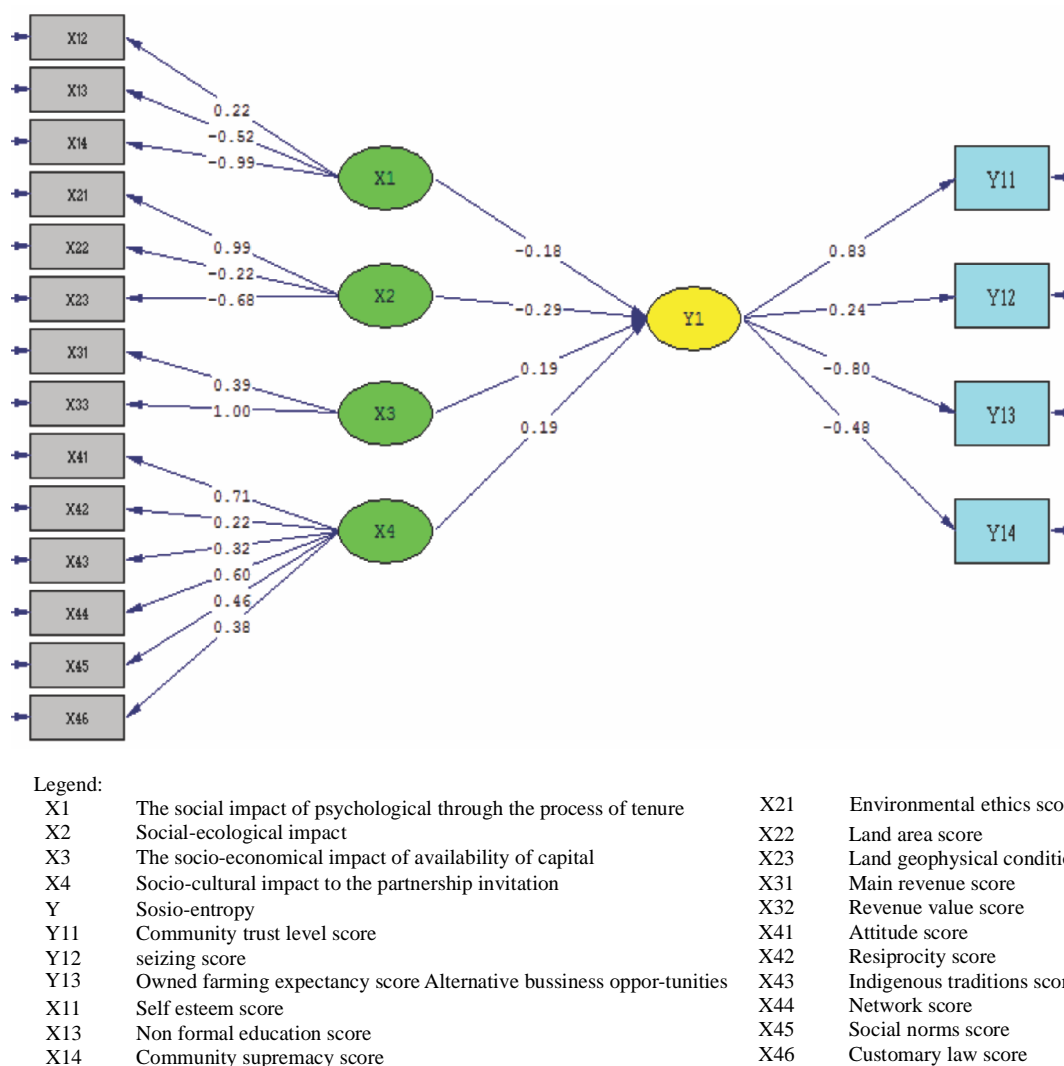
X12
X13
X14
X21
X22
X23
X31
X33
X41
X42
X43
X44
X45
X46

0.22
-0.52
-0.99
0.99
-0.22
-0.68
0.39
1.00
0.71
0.22
-0.32
0.60
0.46
0.38

X1
X2
X3
X4

-0.18
-0.29
0.19
0.19

Y1

0.83
0.24
-0.80
-0.48

Y11
Y12
Y13
Y14

Legend:

| | |
|---|---|
| X1 | The social impact of psychological through the process of tenure |
| X2 | Social-ecological impact |
| X3 | The socio-economical impact of availability of capital |
| X4 | Socio-cultural impact to the partnership invitation |
| Y | Sosio-entropy |
| Y11 | Community trust level score |
| Y12 | seizing score |
| Y13 | Owned farming expectancy score Alternative bussiness oppor-tunities |
| X11 | Self esteem score |
| X13 | Non formal education score |
| X14 | Community supremacy score |

| | |
|---|---|
| X21 | Environmental ethics sco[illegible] |
| X22 | Land area score |
| X23 | Land geophysical conditi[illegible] |
| X31 | Main revenue score |
| X32 | Revenue value score |
| X41 | Attitude score |
| X42 | Resiprocity score |
| X43 | Indigenous traditions scor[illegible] |
| X44 | Network score |
| X45 | Social norms score |
| X46 | Customary law score |